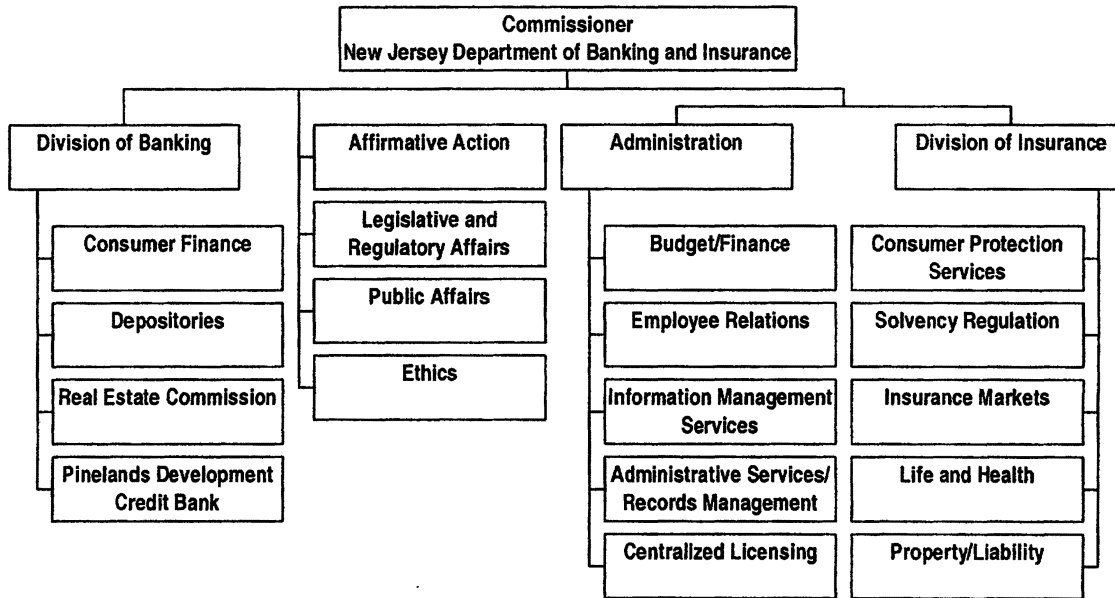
Commissioner
New Jersey Department of Banking and Insurance

Division of Banking

Consumer Finance

Depositories

Real Estate Commission

Pinelands Development Credit Bank

Affirmative Action

Legislative and Regulatory Affairs

Public Affairs

Ethics

Administration

Budget/Finance

Employee Relations

Information Management Services

Administrative Services/ Records Management

Centralized Licensing

Division of Insurance

Consumer Protection Services

Solvency Regulation

Insurance Markets

Life and Health

Property/Liability